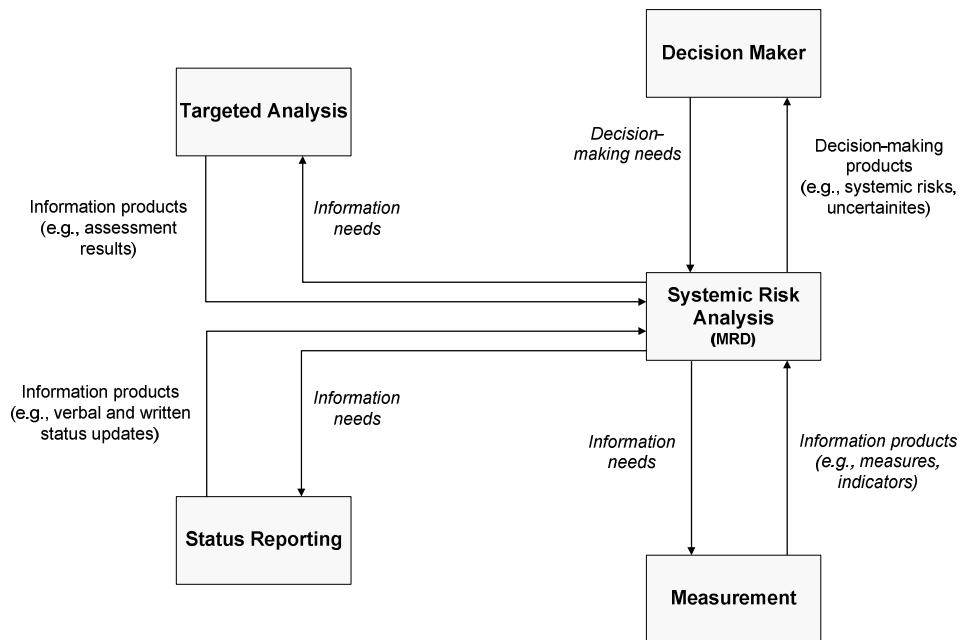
Decision Maker

Targeted Analysis

Decision–making needs

Decision–making products (e.g., systemic risks, uncertainites)

Information products (e.g., assessment results)

Information needs

Systemic Risk Analysis (MRD)

Information products (e.g., verbal and written status updates)

Information needs

Information needs

Information products (e.g., measures, indicators)

Status Reporting

Measurement